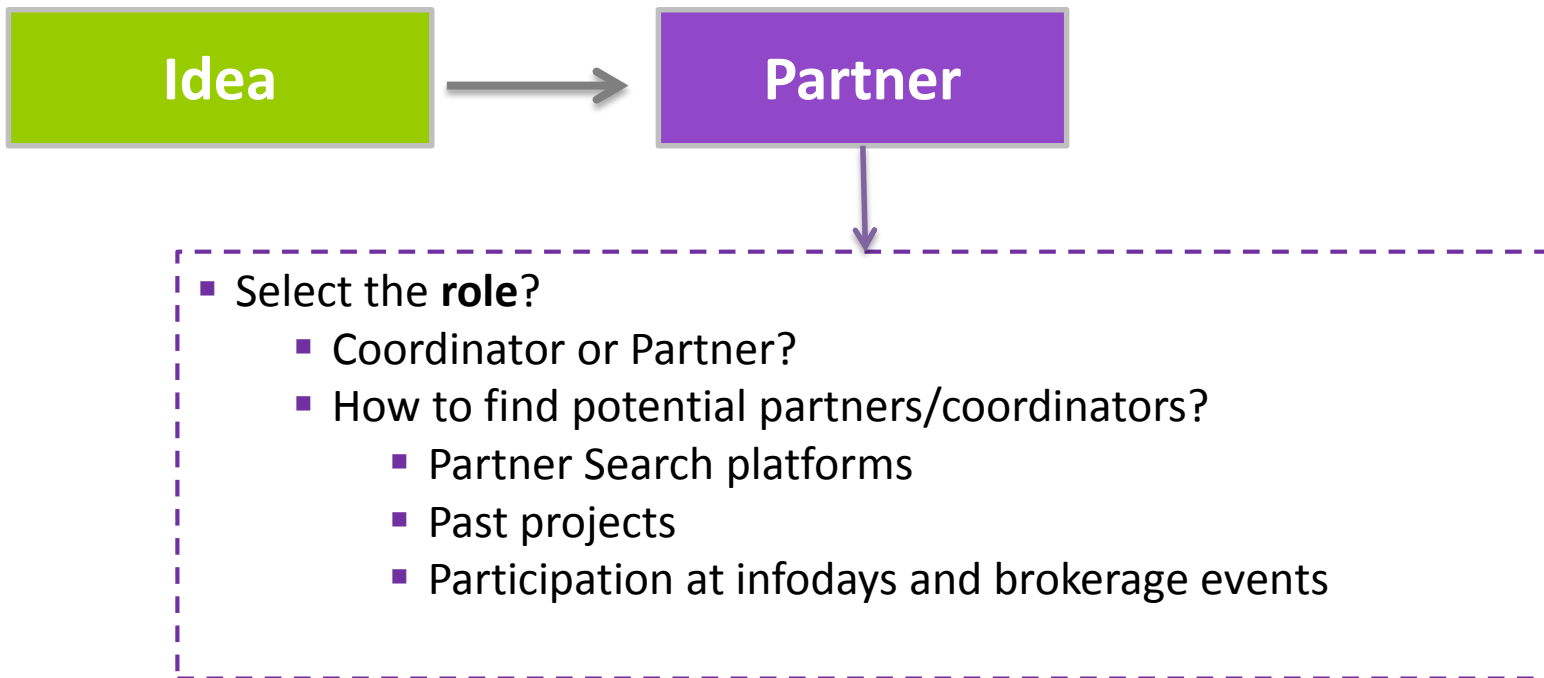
Idea

Partner

- Select the **role**?
  - Coordinator or Partner?
  - How to find potential partners/coordinators?
    - Partner Search platforms
    - Past projects
    - Participation at infodays and brokerage events